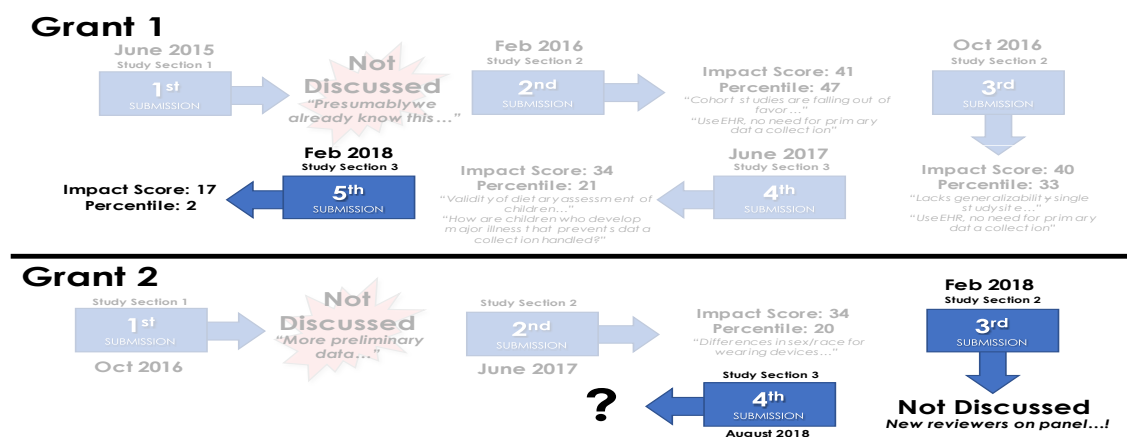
Grant 1

June 2015
Study Section 1
1st
SUBMISSION

Not Discussed
"Presumablywe already know this…"

Feb 2016
Study Section 2
2nd
SUBMISSION

Impact Score: 41
Percentile: 47
"Cohort studies are falling out of favor…"
"UseEHR, no need for primary data collection"

Oct 2016
Study Section 2
3rd
SUBMISSION

Impact Score: 40
Percentile: 33
"Lacks generalizability single studysite…"
"UseEHR, no need for primary data collection"

June 2017
Study Section 3
4th
SUBMISSION

Impact Score: 34
Percentile: 21
"Validity of dietary assessment of children…"
"How are children who develop major illness that prevents data collection handled?"

Feb 2018
Study Section 3
5th
SUBMISSION

Impact Score: 17
Percentile: 2

Grant 2

Study Section 1
1st
SUBMISSION
Oct 2016

Not Discussed
"More preliminary data…"

Study Section 2
2nd
SUBMISSION
June 2017

Impact Score: 34
Percentile: 20
"Differences in sex/race for wearing devices…"

Feb 2018
Study Section 2
3rd
SUBMISSION

Not Discussed
New reviewers on panel…!

Study Section 3
4th
SUBMISSION
August 2018

?